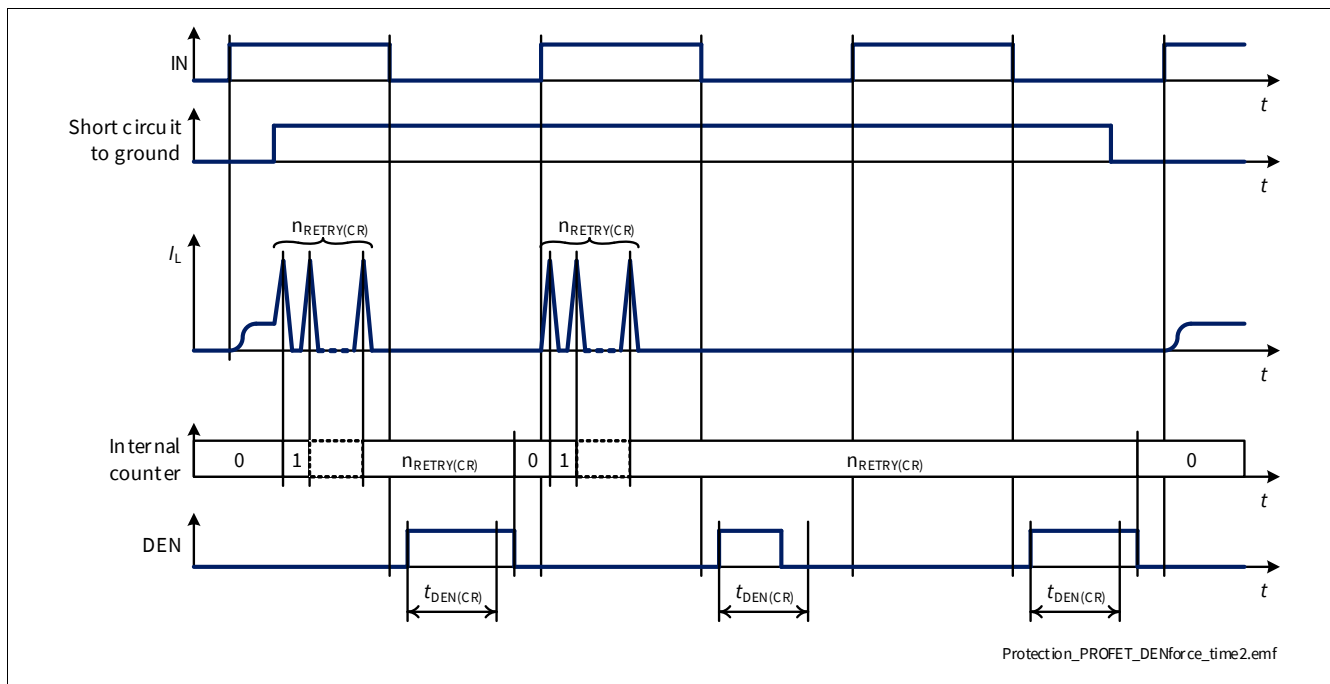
IN

$t$

Short circuit to ground

$t$

$n_{RETRY(CR)}$

$n_{RETRY(CR)}$

$I_L$

$t$

Internal counter

0

1

$n_{RETRY(CR)}$

0

1

$n_{RETRY(CR)}$

0

$t$

DEN

$t$

$t_{DEN(CR)}$

$t_{DEN(CR)}$

$t_{DEN(CR)}$

Protection_PROFET_DENforce_time2.emf